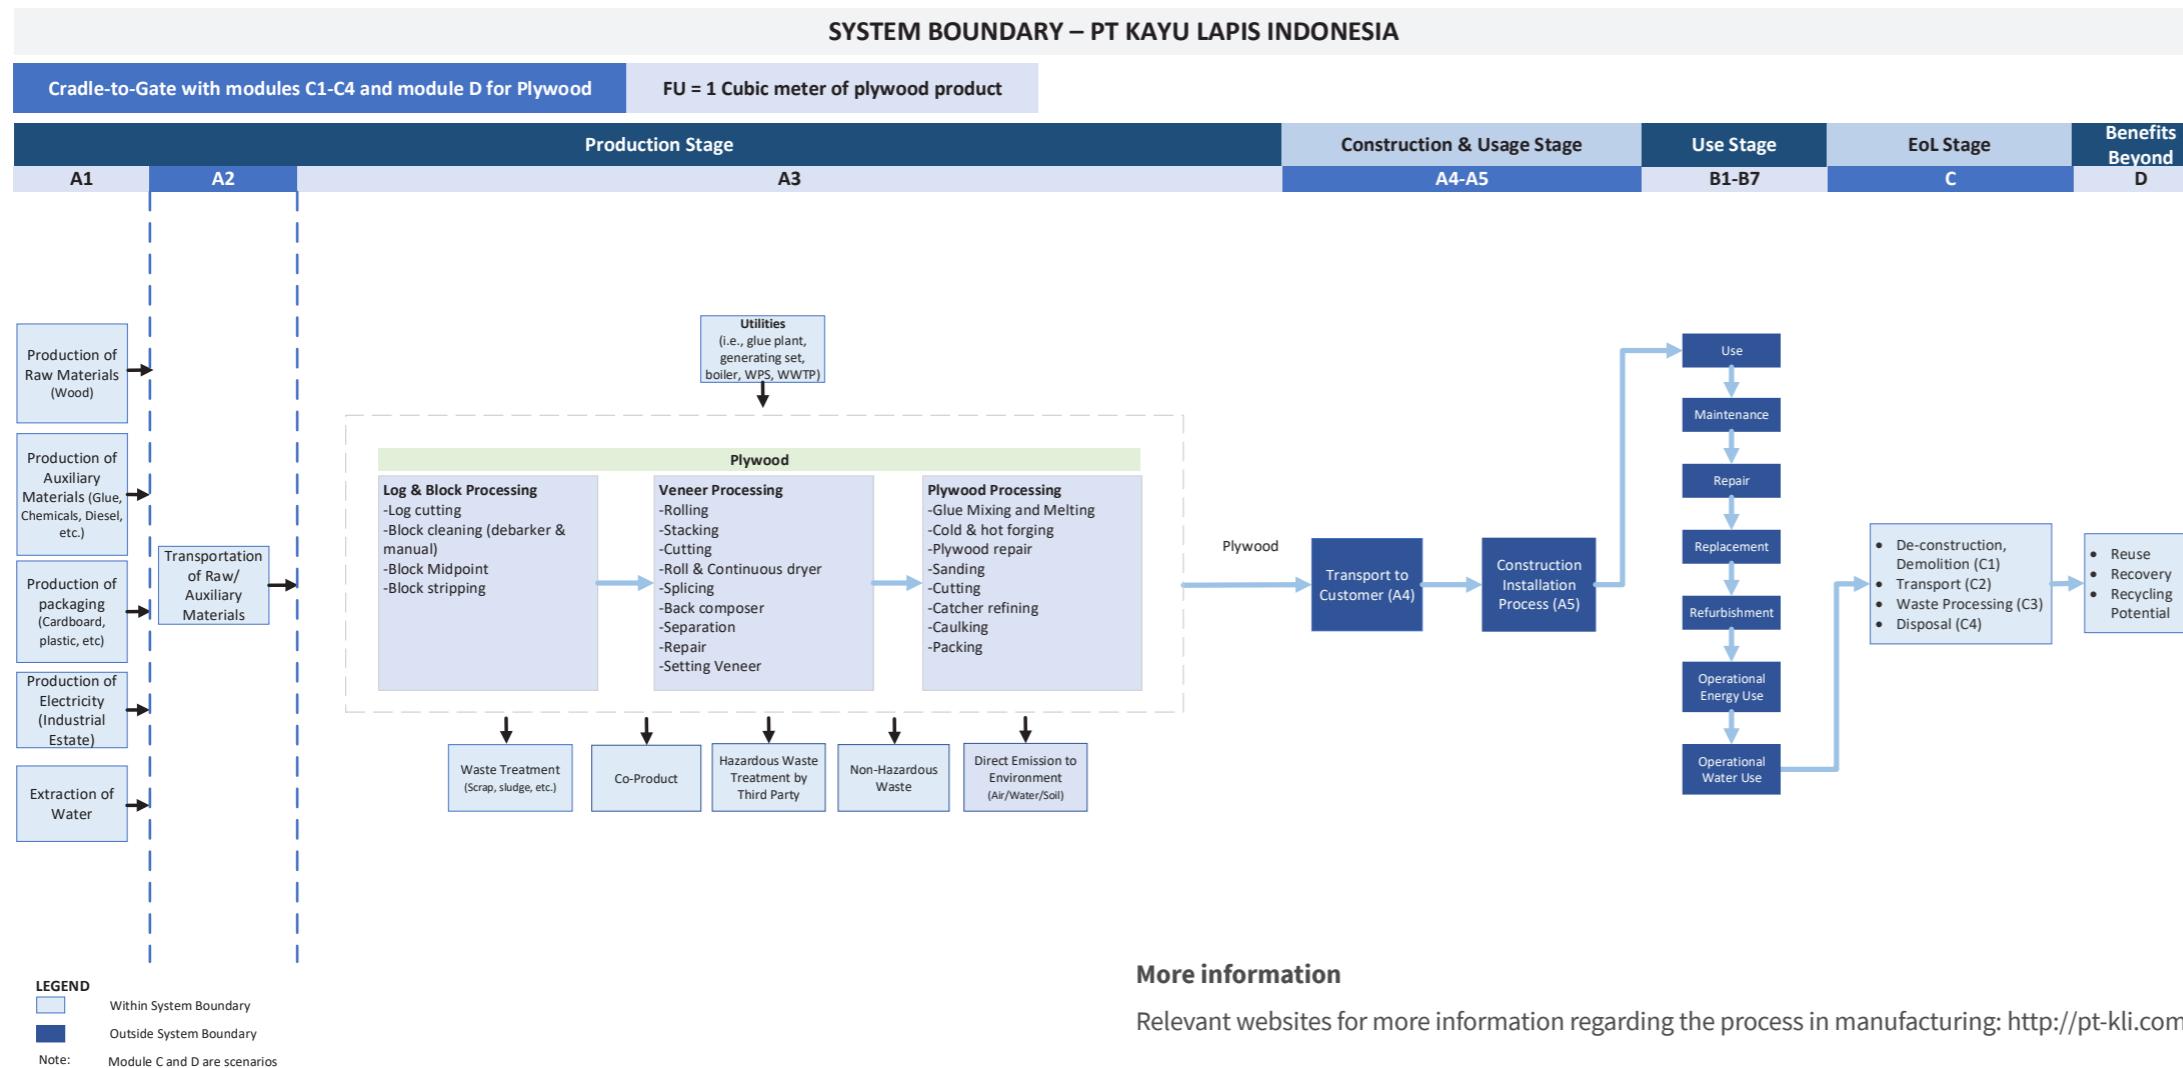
SYSTEM BOUNDARY – PT KAYU LAPIS INDONESIA

Cradle-to-Gate with modules C1-C4 and module D for Plywood

FU = 1 Cubic meter of plywood product

| Production Stage | | | Construction & Usage Stage | Use Stage | EoL Stage | Benefits Beyond |
|---|---|---|---|---|---|---|
| A1 | A2 | A3 | A4-A5 | B1-B7 | C | D |

Production of Raw Materials (Wood)

Production of Auxiliary Materials (Glue, Chemicals, Diesel, etc.)

Production of packaging (Cardboard, plastic, etc)

Production of Electricity (Industrial Estate)

Extraction of Water

Transportation of Raw/ Auxiliary Materials

Utilities (i.e., glue plant, generating set, boiler, WPS, WWTP)

Plywood

Log & Block Processing
-Log cutting
-Block cleaning (debarker & manual)
-Block Midpoint
-Block stripping

Veneer Processing
-Rolling
-Stacking
-Cutting
-Roll & Continuous dryer
-Splicing
-Back composer
-Separation
-Repair
-Setting Veneer

Plywood Processing
-Glue Mixing and Melting
-Cold & hot forging
-Plywood repair
-Sanding
-Cutting
-Catcher refining
-Caulking
-Packing

Waste Treatment (Scrap, sludge, etc.)

Co-Product

Hazardous Waste Treatment by Third Party

Non-Hazardous Waste

Direct Emission to Environment (Air/Water/Soil)

Plywood

Transport to Customer (A4)

Construction Installation Process (A5)

Use

Maintenance

Repair

Replacement

Refurbishment

Operational Energy Use

Operational Water Use

• De-construction, Demolition (C1)
• Transport (C2)
• Waste Processing (C3)
• Disposal (C4)

• Reuse
• Recovery
• Recycling Potential

LEGEND
Within System Boundary
Outside System Boundary
Note: Module C and D are scenarios

More information

Relevant websites for more information regarding the process in manufacturing: http://pt-kli.com